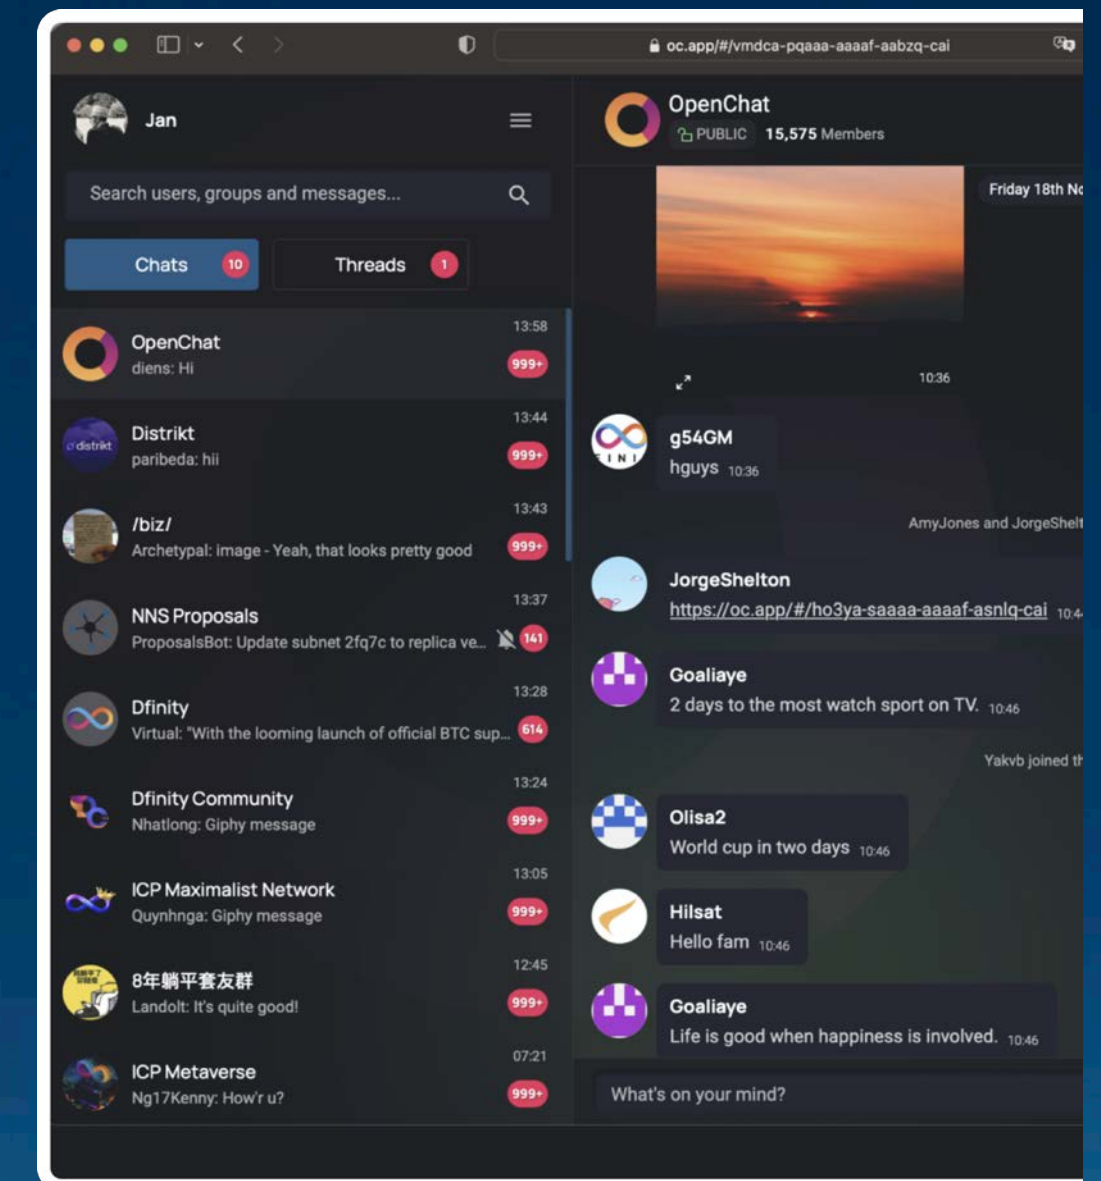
oc.app/#/vmdca-pqaaa-aaaaf-aabzq-cai

Jan

Search users, groups and messages...

Chats 10

Threads 1

OpenChat
diens: Hi
13:58
999+

Distrikt
paribeda: hii
13:44
999+

/biz/
Archetypal: image - Yeah, that looks pretty good
13:43
999+

NNS Proposals
ProposalsBot: Update subnet 2fq7c to replica ve...
13:37
141

Dfinity
Virtual: "With the looming launch of official BTC sup...
13:28
614

Dfinity Community
Nhatlong: Giphy message
13:24
999+

ICP Maximalist Network
Quynhnga: Giphy message
13:05
999+

8年躺平套友群
Landolt: It's quite good!
12:45
999+

ICP Metaverse
Ng17Kenny: How'r u?
07:21
999+

OpenChat
PUBLIC 15,575 Members

Friday 18th No

10:36

g54GM
hguys 10:36

AmyJones and JorgeShelt

JorgeShelton
https://oc.app/#/ho3ya-saaaa-aaaaf-asnlq-cai 10:4

Goaliaye
2 days to the most watch sport on TV. 10:46

Yakvb joined th

Olisa2
World cup in two days 10:46

Hilsat
Hello fam 10:46

Goaliaye
Life is good when happiness is involved. 10:46

What's on your mind?